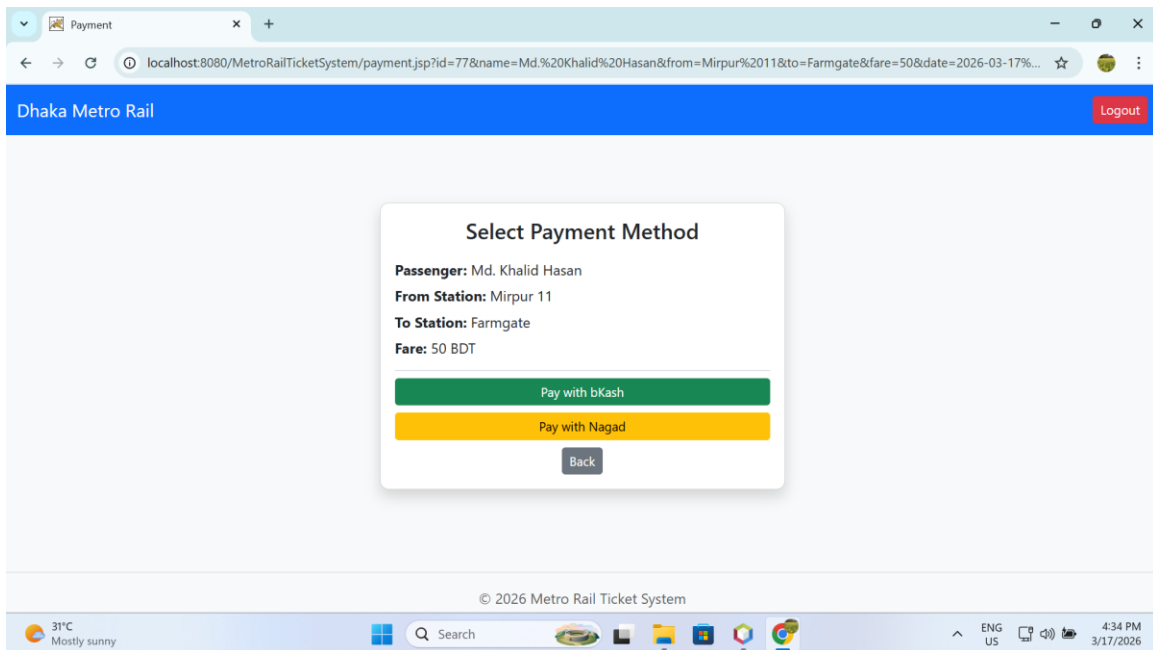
Payment

localhost:8080/MetroRailTicketSystem/payment.jsp?id=77&name=Md.%20Khalid%20Hasan&from=Mirpur%2011&to=Farmgate&fare=50&date=2026-03-17%...

Dhaka Metro Rail

Logout

Select Payment Method

**Passenger:** Md. Khalid Hasan

**From Station:** Mirpur 11

**To Station:** Farmgate

**Fare:** 50 BDT

Pay with bKash

Pay with Nagad

Back

© 2026 Metro Rail Ticket System

31°C
Mostly sunny

Search

ENG
US

4:34 PM
3/17/2026